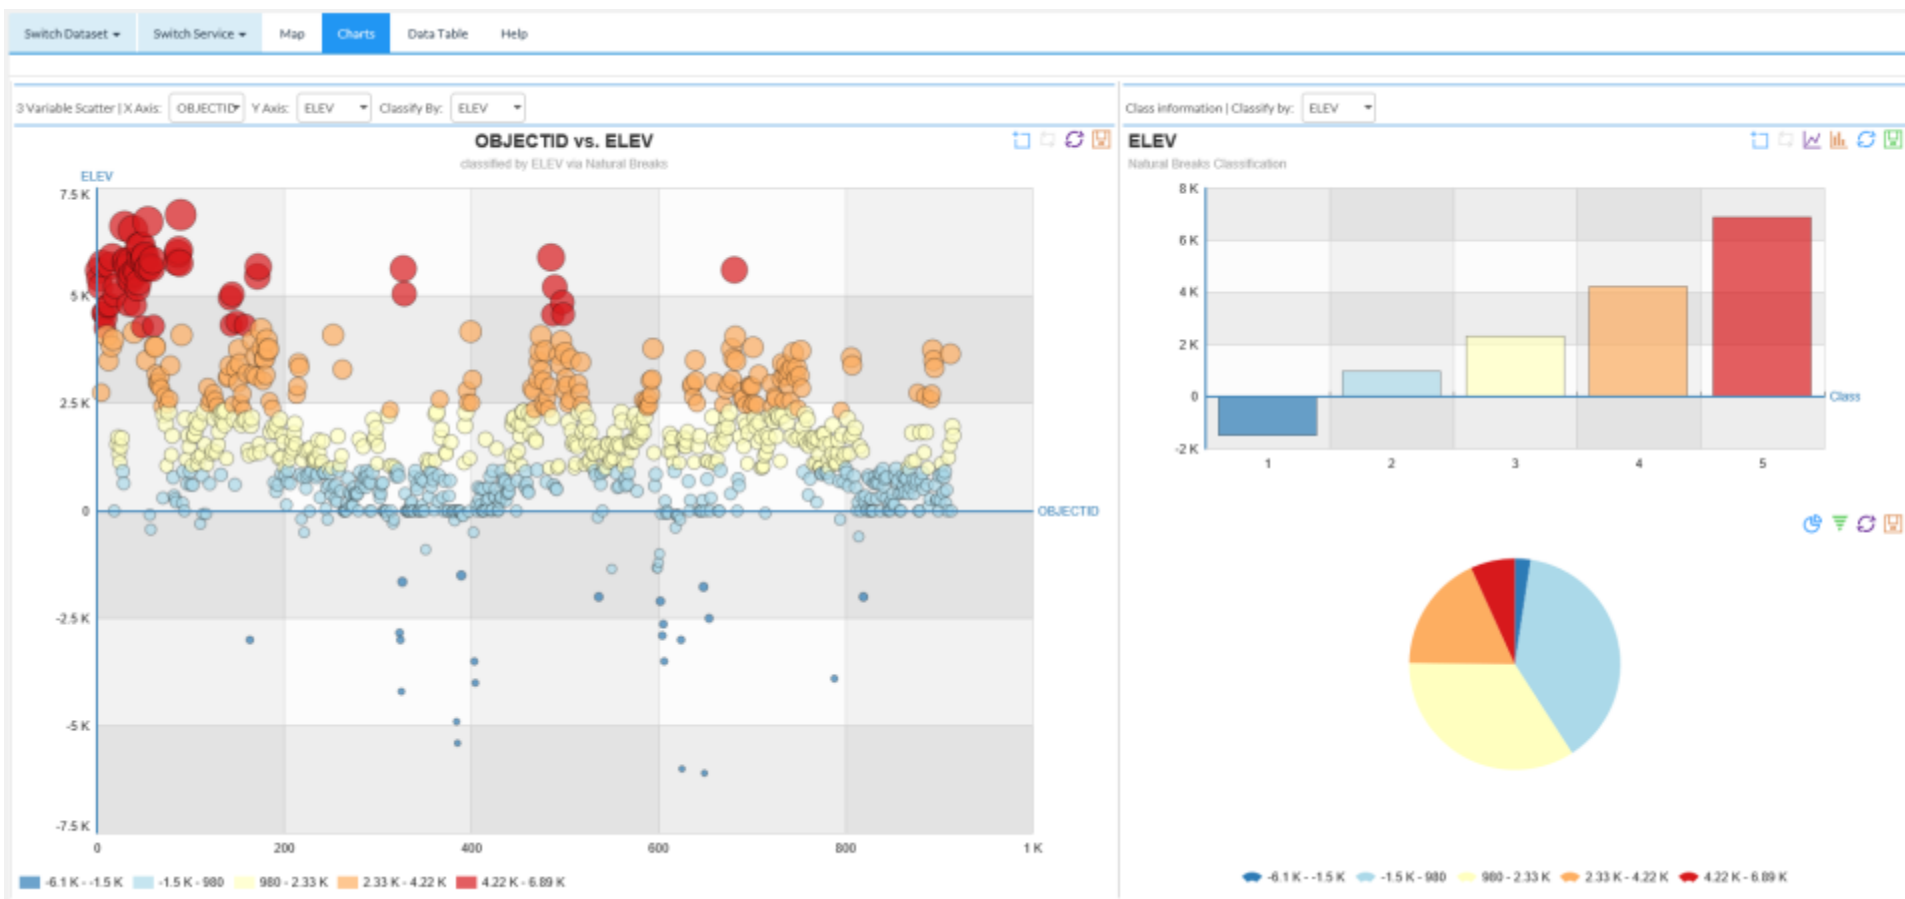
Switch Dataset ▾ Switch Service ▾ Map Charts Data Table Help

3 Variable Scatter | X Axis: OBJECTID Y Axis: ELEV Classify By: ELEV

OBJECTID vs. ELEV

classified by ELEV via Natural Breaks

ELEV

7.5 K
5 K
2.5 K
0
-2.5 K
-5 K
-7.5 K

0 200 400 600 800 1 K

OBJECTID

-6.1 K - -1.5 K -1.5 K - 980 980 - 2.33 K 2.33 K - 4.22 K 4.22 K - 6.89 K

Class information | Classify by: ELEV

ELEV

Natural Breaks Classification

8 K
6 K
4 K
2 K
0
-2 K

1 2 3 4 5

Class

-6.1 K - -1.5 K -1.5 K - 980 980 - 2.33 K 2.33 K - 4.22 K 4.22 K - 6.89 K